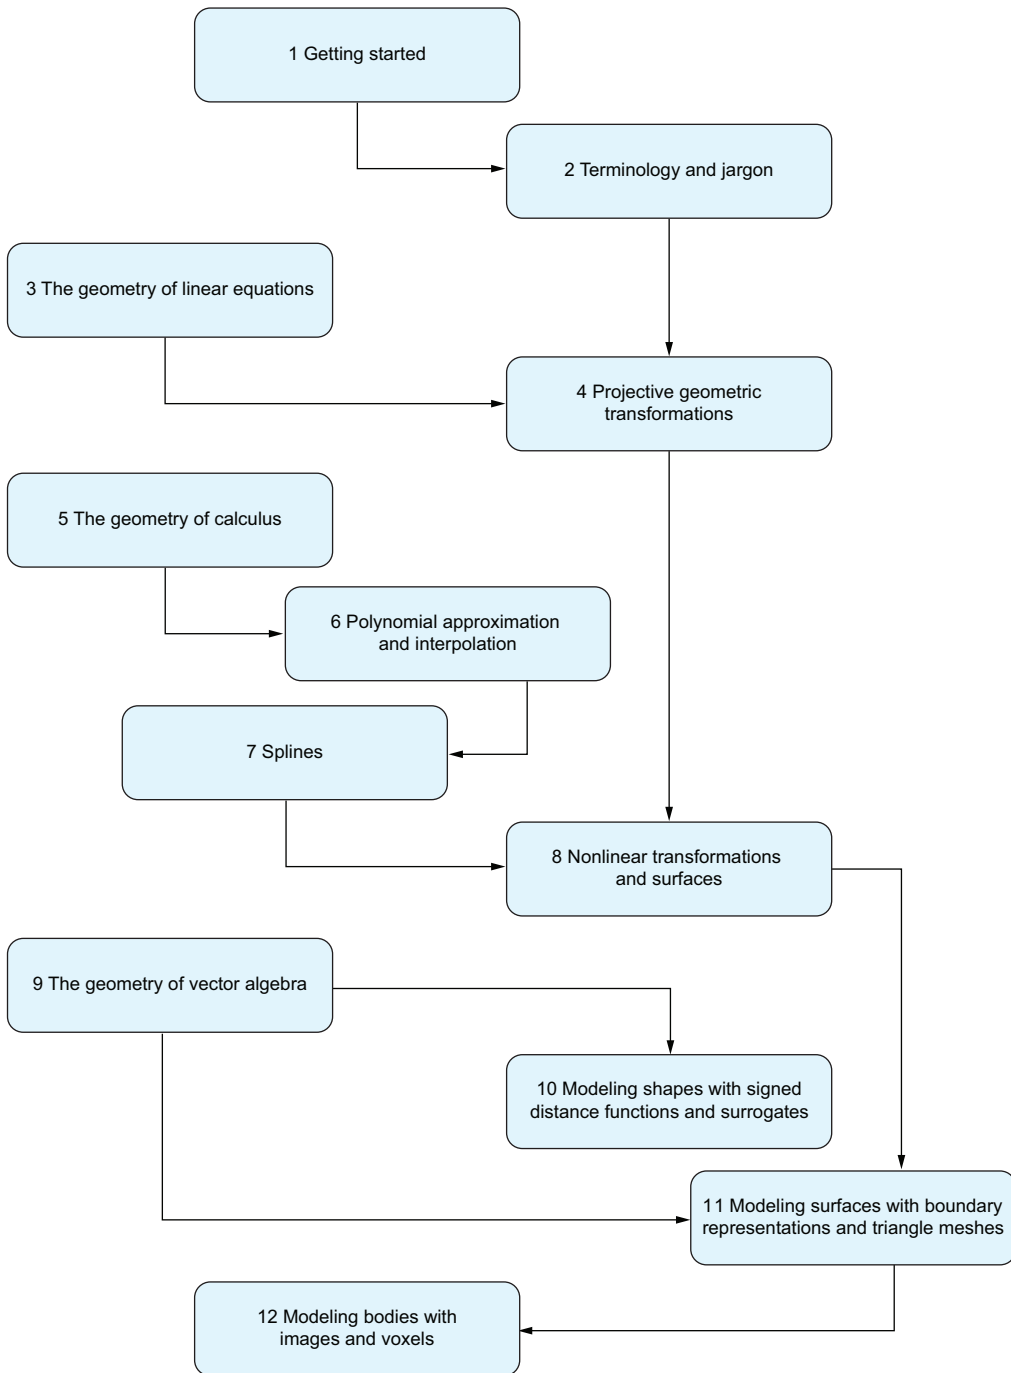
1 Getting started

2 Terminology and jargon

3 The geometry of linear equations

4 Projective geometric transformations

5 The geometry of calculus

6 Polynomial approximation and interpolation

7 Splines

8 Nonlinear transformations and surfaces

9 The geometry of vector algebra

10 Modeling shapes with signed distance functions and surrogates

11 Modeling surfaces with boundary representations and triangle meshes

12 Modeling bodies with images and voxels